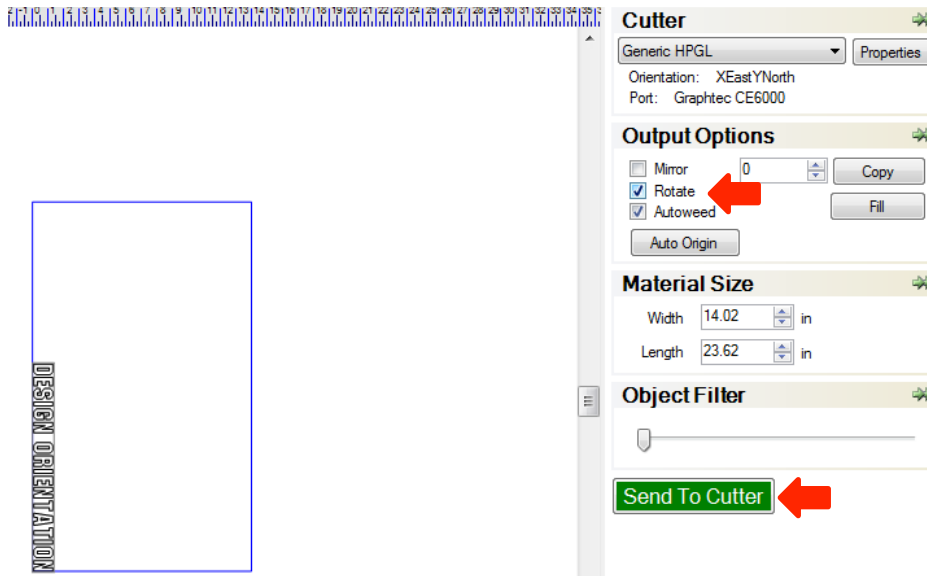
2 1 0 1 2 3 4 5 6 7 8 9 10 11 12 13 14 15 16 17 18 19 20 21 22 23 24 25 26 27 28 29 30 31 32 33 34 35 3

DESIGN ORIENTATION

Cutter
Generic HPGL
Properties
Orientation: XEastYNorth
Port: Graphtec CE6000

Output Options
Mirror
0
Copy
Rotate
Autoweed
Fill
Auto Origin

Material Size
Width 14.02 in
Length 23.62 in

Object Filter

Send To Cutter